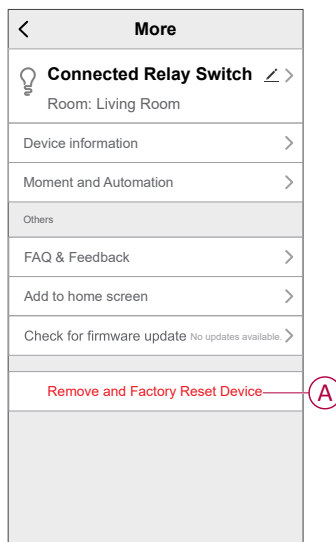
More

Connected Relay Switch

Room: Living Room

Device information

Moment and Automation

Others

FAQ & Feedback

Add to home screen

Check for firmware update No updates available.

Remove and Factory Reset Device

A